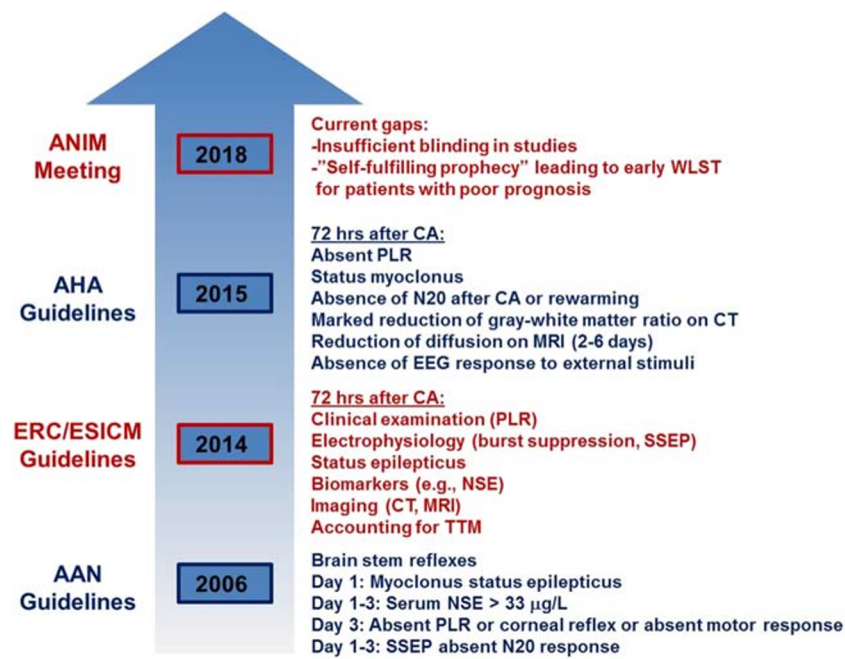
ANIM Meeting

2018

Current gaps:
-Insufficient blinding in studies
-"Self-fulfilling prophecy" leading to early WLST for patients with poor prognosis

AHA Guidelines

2015

72 hrs after CA:
Absent PLR
Status myoclonus
Absence of N20 after CA or rewarming
Marked reduction of gray-white matter ratio on CT
Reduction of diffusion on MRI (2-6 days)
Absence of EEG response to external stimuli

ERC/ESICM Guidelines

2014

72 hrs after CA:
Clinical examination (PLR)
Electrophysiology (burst suppression, SSEP)
Status epilepticus
Biomarkers (e.g., NSE)
Imaging (CT, MRI)
Accounting for TTM

AAN Guidelines

2006

Brain stem reflexes
Day 1: Myoclonus status epilepticus
Day 1-3: Serum NSE > 33 $\mu$g/L
Day 3: Absent PLR or corneal reflex or absent motor response
Day 1-3: SSEP absent N20 response